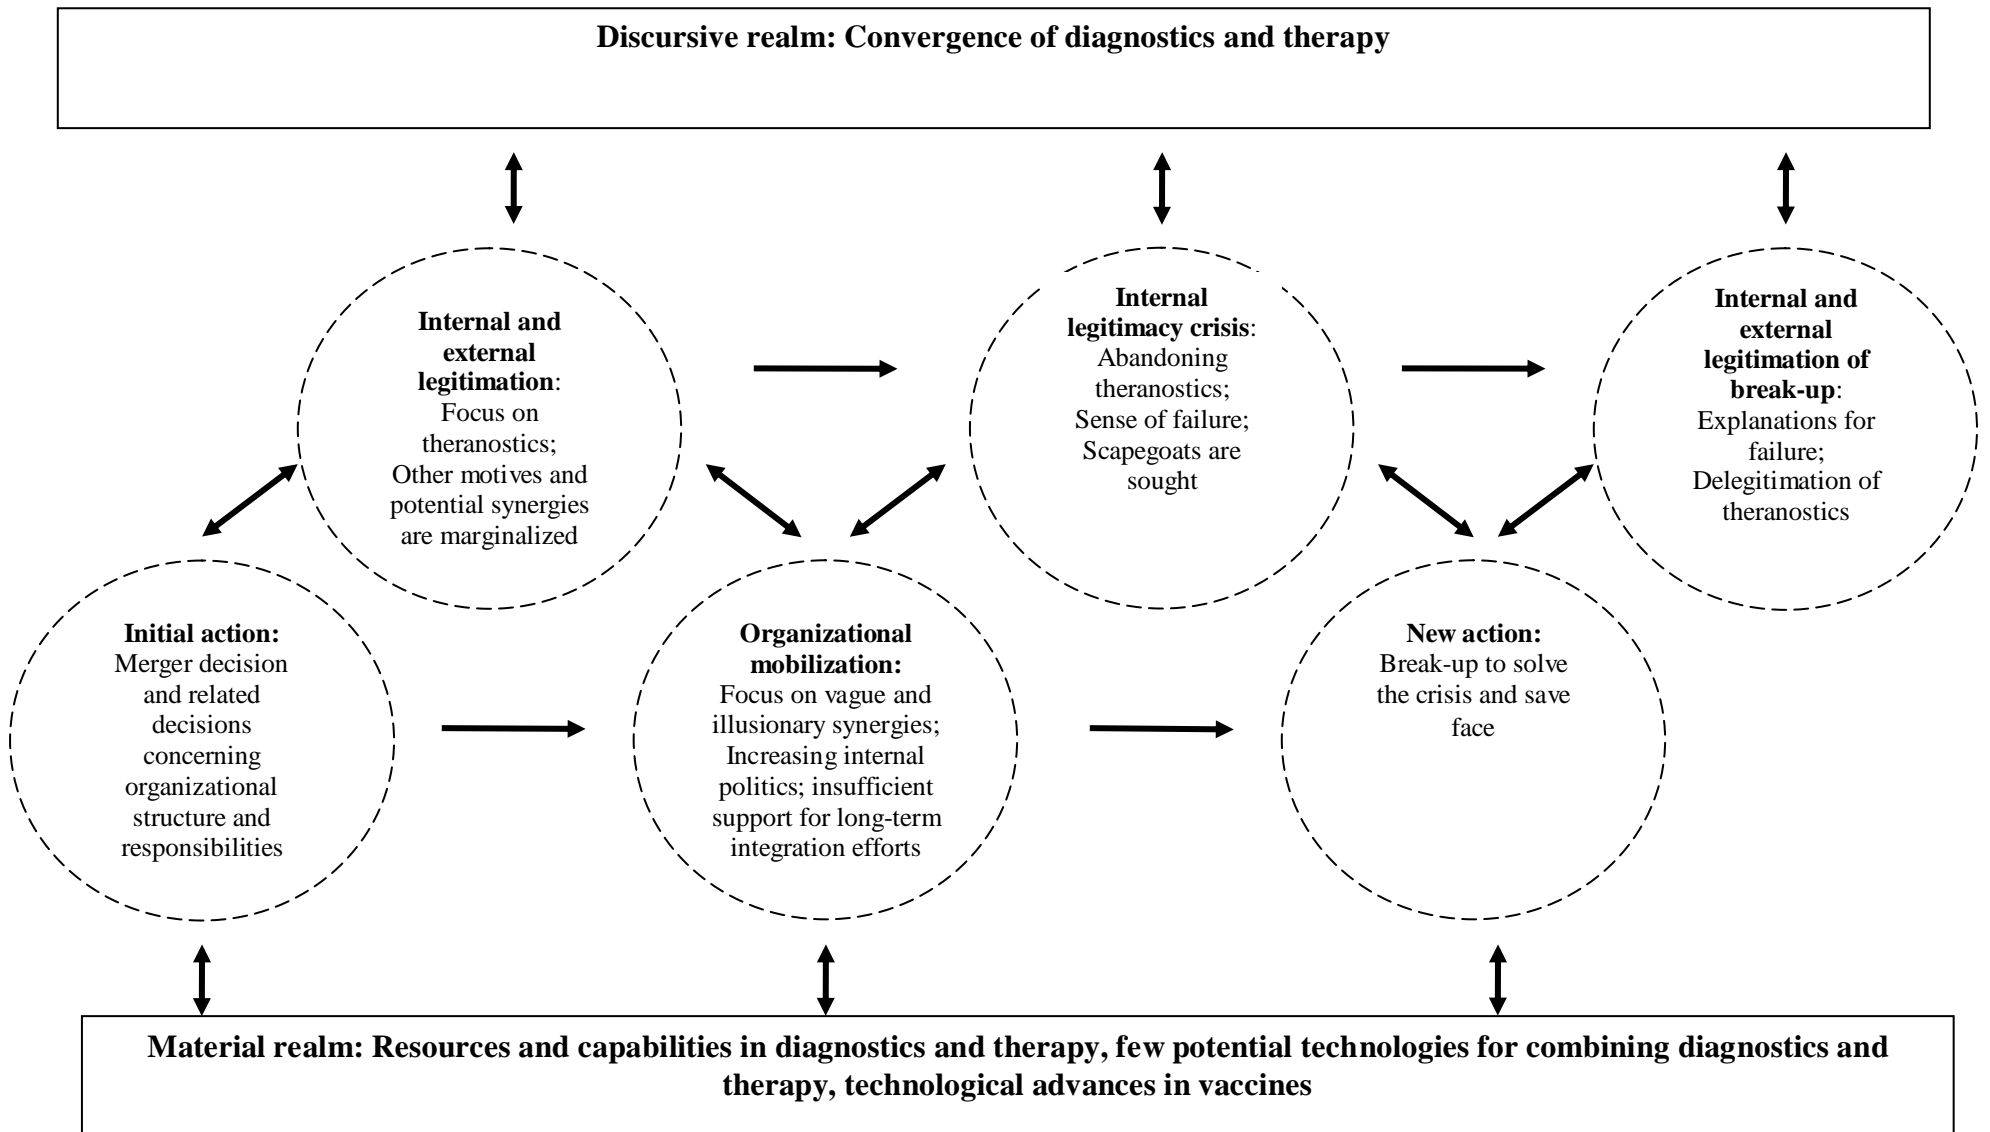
**Discursive realm: Convergence of diagnostics and therapy**

**Internal and external legitimation**: Focus on theranostics; Other motives and potential synergies are marginalized

**Internal legitimacy crisis**: Abandoning theranostics; Sense of failure; Scapegoats are sought

**Internal and external legitimation of break-up**: Explanations for failure; Delegitimation of theranostics

**Initial action:** Merger decision and related decisions concerning organizational structure and responsibilities

**Organizational mobilization:** Focus on vague and illusionary synergies; Increasing internal politics; insufficient support for long-term integration efforts

**New action:** Break-up to solve the crisis and save face

**Material realm: Resources and capabilities in diagnostics and therapy, few potential technologies for combining diagnostics and therapy, technological advances in vaccines**